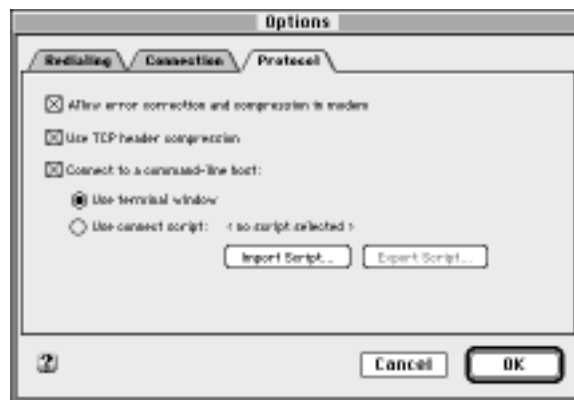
Options

Redialing
Connection
Protocol

☒ Allow error correction and compression in modem

☒ Use TCP header compression

☒ Connect to a command-line host:

◉ Use terminal window

◯ Use connect script: < no script selected >

Import Script...
Export Script...

?

Cancel
OK